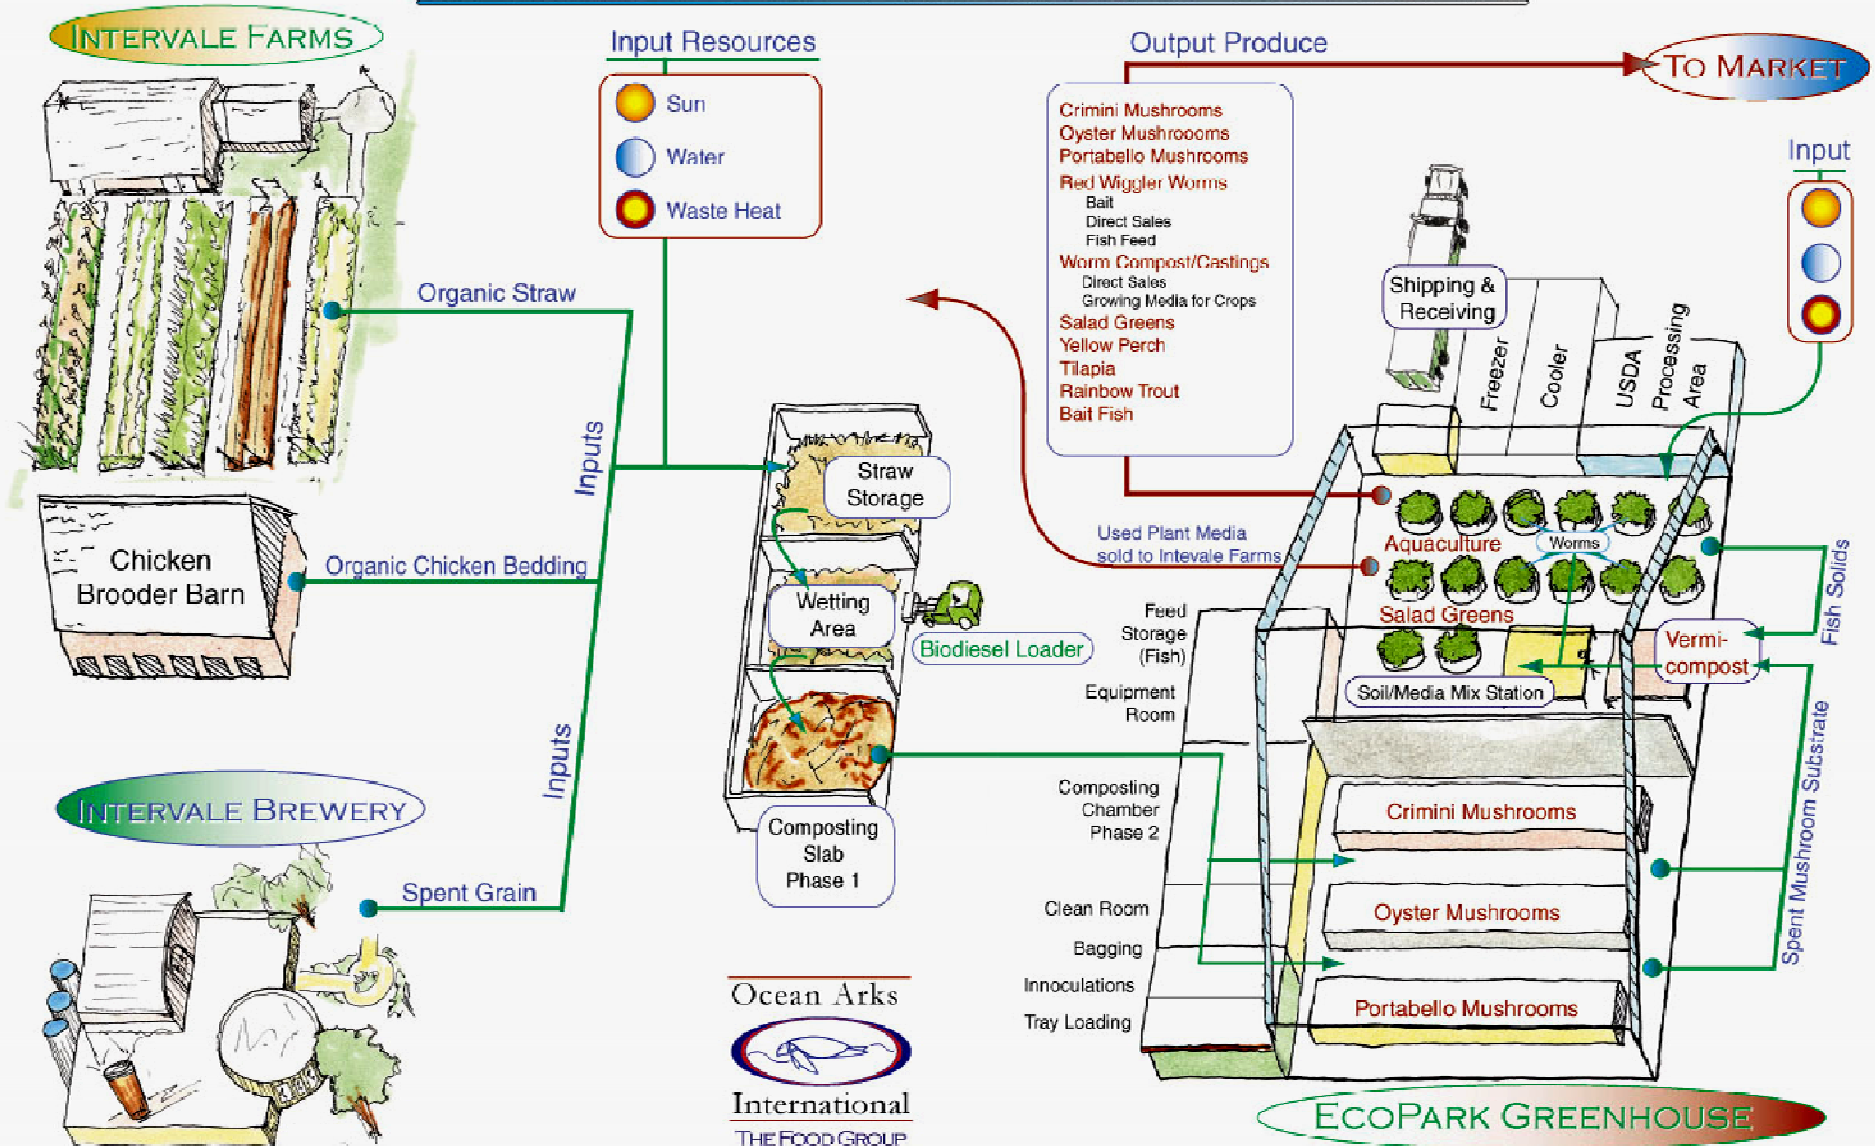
INTERVALE FARMS

Input Resources

Sun

Water

Waste Heat

Output Produce

TO MARKET

Crimini Mushrooms
Oyster Mushroooms
Portabello Mushrooms
Red Wiggler Worms
Bait
Direct Sales
Fish Feed
Worm Compost/Castings
Direct Sales
Growing Media for Crops
Salad Greens
Yellow Perch
Tilapia
Rainbow Trout
Bait Fish

Input

Organic Straw

Inputs

Shipping & Receiving

Freezer

Cooler

USDA Processing Area

Straw Storage

Chicken Brooder Barn

Organic Chicken Bedding

Used Plant Media sold to Intevale Farms

Aquaculture

Worms

Wetting Area

Biodiesel Loader

Feed Storage (Fish)

Salad Greens

Vermi-compost

Fish Solids

Soil/Media Mix Station

Equipment Room

Inputs

INTERVALE BREWERY

Composting Chamber Phase 2

Crimini Mushrooms

Spent Mushroom Substrate

Composting Slab Phase 1

Spent Grain

Clean Room

Oyster Mushrooms

Bagging

Innoculations

Tray Loading

Portabello Mushrooms

Ocean Arks

International

THE FOOD GROUP

ECOPARK GREENHOUSE